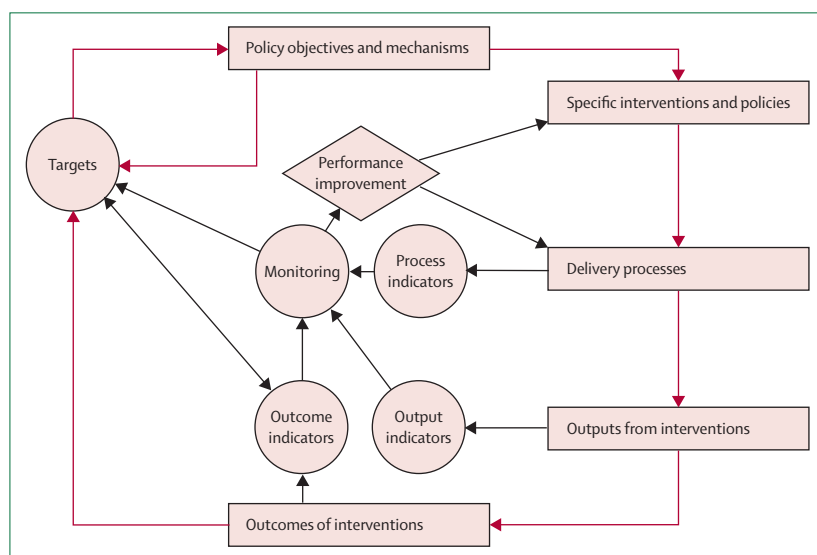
Policy objectives and mechanisms

Specific interventions and policies

Targets

Performance improvement

Monitoring

Process indicators

Delivery processes

Outcome indicators

Output indicators

Outputs from interventions

Outcomes of interventions